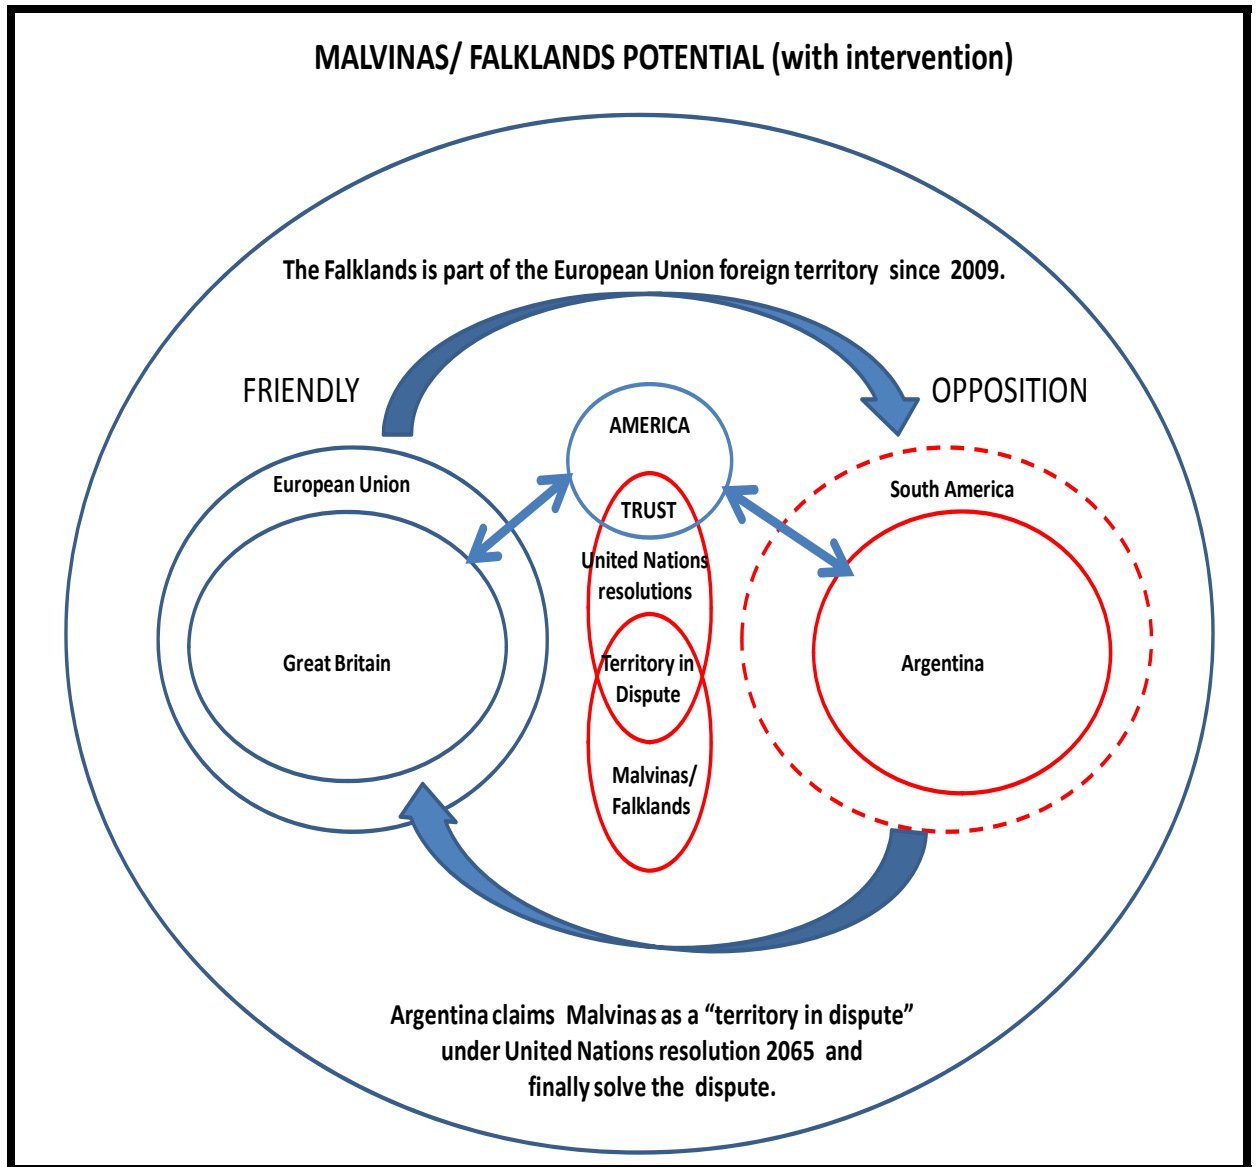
MALVINAS/ FALKLANDS POTENTIAL (with intervention)

The Falklands is part of the European Union foreign territory since 2009.

FRIENDLY

OPPOSITION

AMERICA

TRUST

European Union

Great Britain

United Nations resolutions

Territory in Dispute

Malvinas/ Falklands

South America

Argentina

Argentina claims Malvinas as a "territory in dispute" under United Nations resolution 2065 and finally solve the dispute.